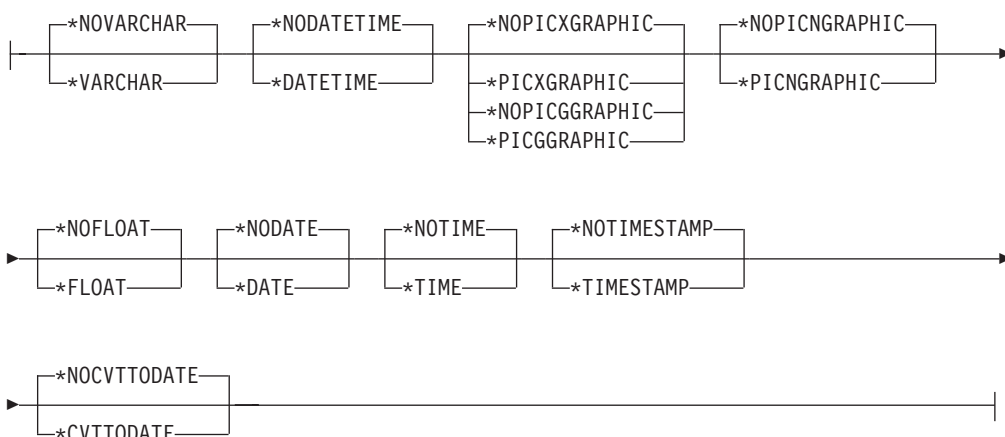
*NOVARCHAR
*VARCHAR
*NODATETIME
*DATETIME
*NOPICXGRAPHIC
*PICXGRAPHIC
*NOPICGGRAPHIC
*PICGGRAPHIC
*NOPICNGRAPHIC
*PICNGRAPHIC

*NOFLOAT
*FLOAT
*NODATE
*DATE
*NOTIME
*TIME
*NOTIMESTAMP
*TIMESTAMP

*NOCVTTODATE
*CVTTODATE